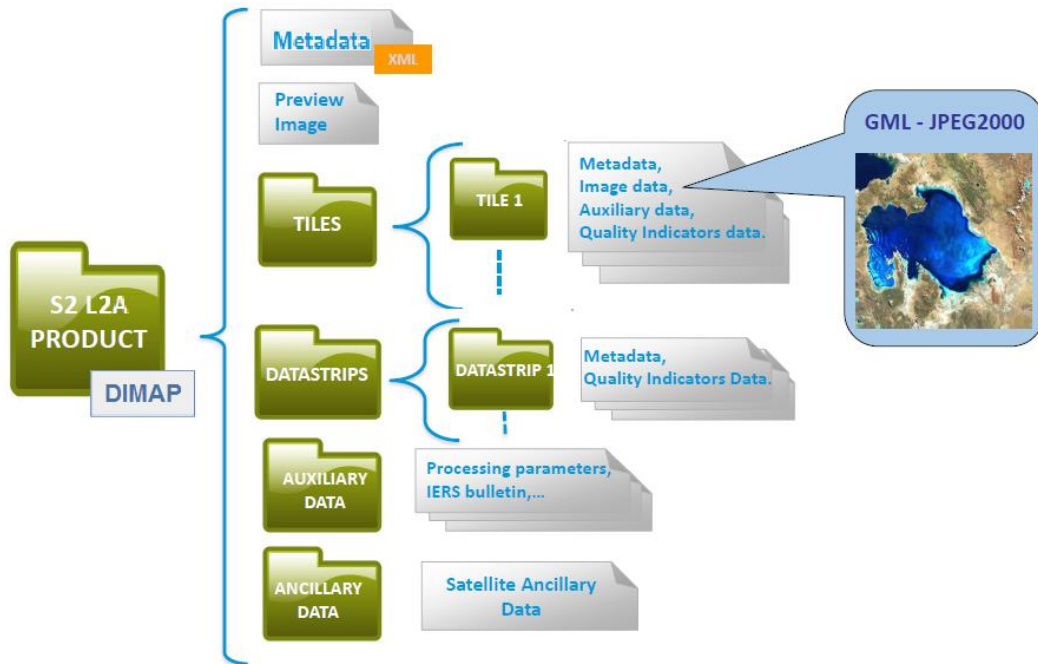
S2 L2A PRODUCT

DIMAP

Metadata

XML

Preview Image

TILES

TILE 1

Metadata, Image data, Auxiliary data, Quality Indicators data.

GML - JPEG2000

DATASTRIPS

DATASTRIP 1

Metadata, Quality Indicators Data.

AUXILIARY DATA

Processing parameters, IERS bulletin,...

ANCILLARY DATA

Satellite Ancillary Data